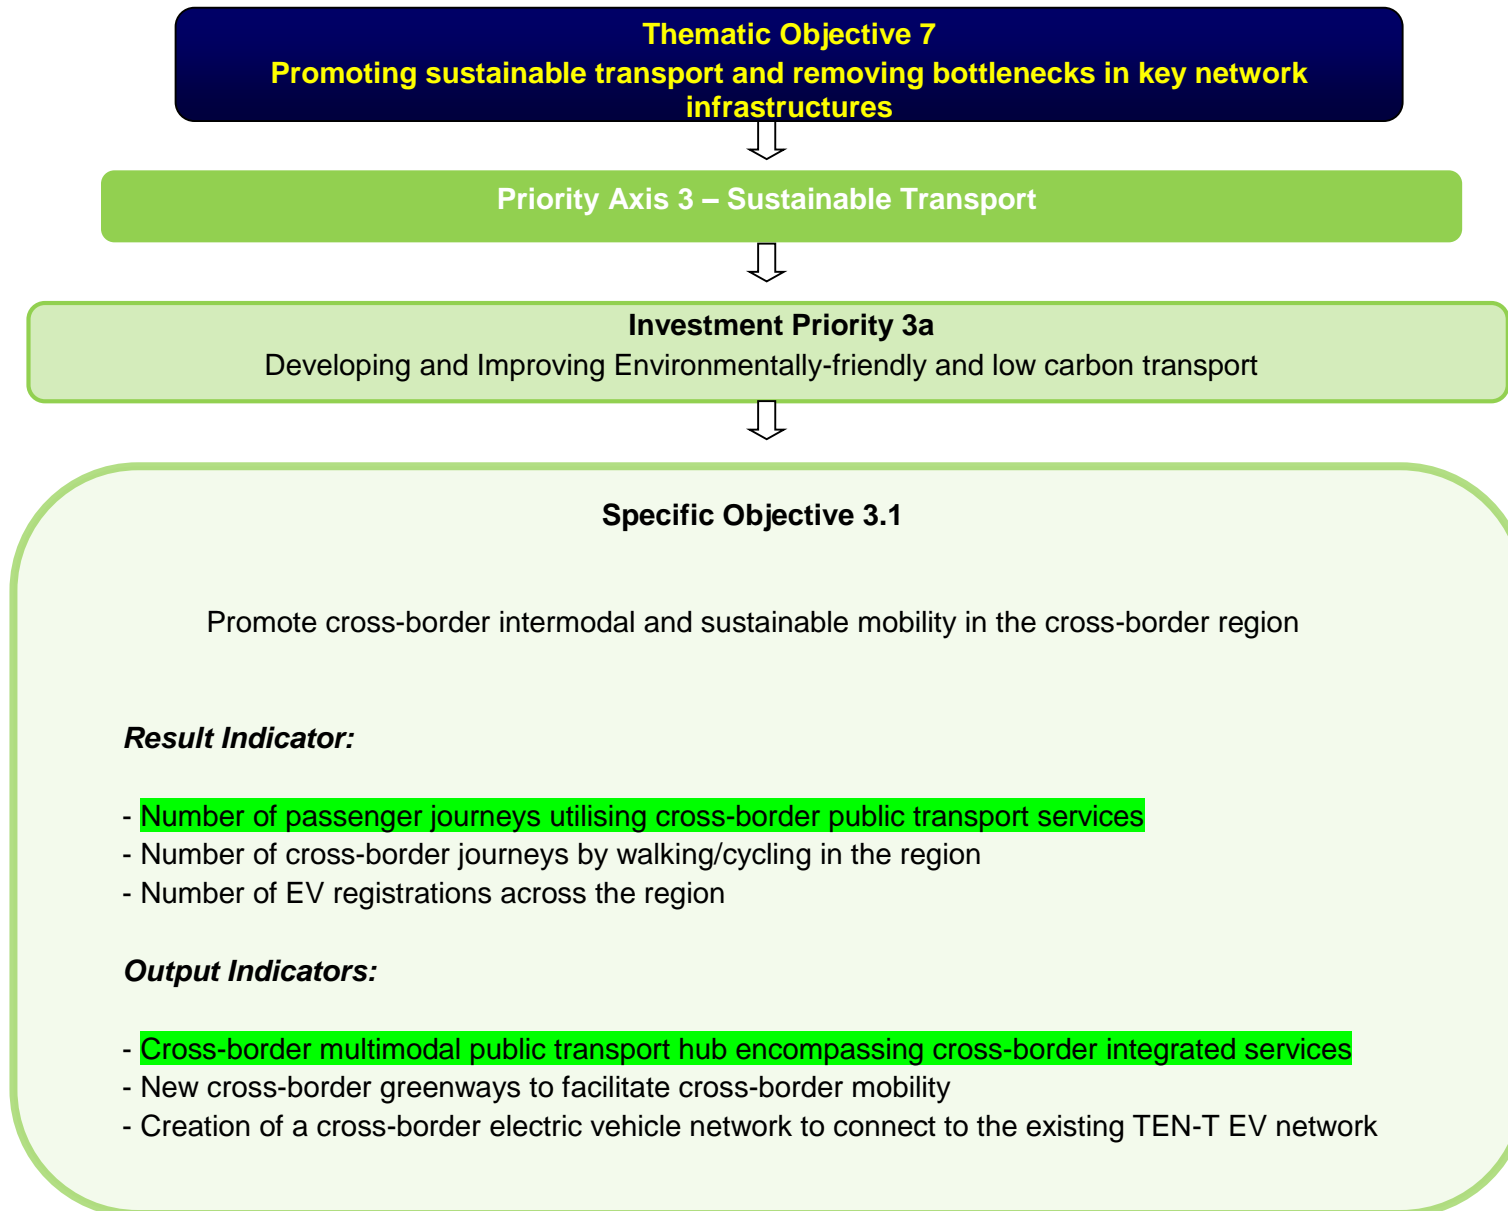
Thematic Objective 7
Promoting sustainable transport and removing bottlenecks in key network infrastructures

Priority Axis 3 – Sustainable Transport

Investment Priority 3a
Developing and Improving Environmentally-friendly and low carbon transport

Specific Objective 3.1

Promote cross-border intermodal and sustainable mobility in the cross-border region

Result Indicator:

- Number of passenger journeys utilising cross-border public transport services
- Number of cross-border journeys by walking/cycling in the region
- Number of EV registrations across the region

Output Indicators:

- Cross-border multimodal public transport hub encompassing cross-border integrated services
- New cross-border greenways to facilitate cross-border mobility
- Creation of a cross-border electric vehicle network to connect to the existing TEN-T EV network